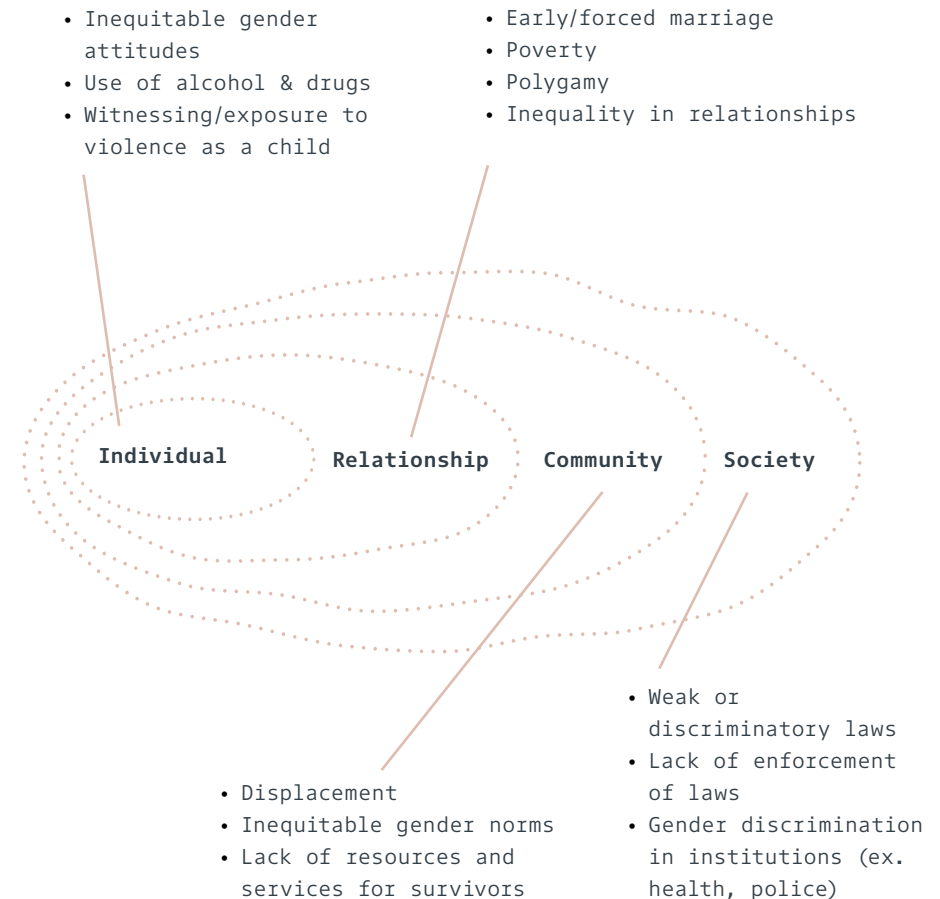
• Inequitable gender attitudes
• Use of alcohol & drugs
• Witnessing/exposure to violence as a child

• Early/forced marriage
• Poverty
• Polygamy
• Inequality in relationships

Individual

Relationship

Community

Society

• Weak or discriminatory laws
• Lack of enforcement of laws
• Gender discrimination in institutions (ex. health, police)

• Displacement
• Inequitable gender norms
• Lack of resources and services for survivors